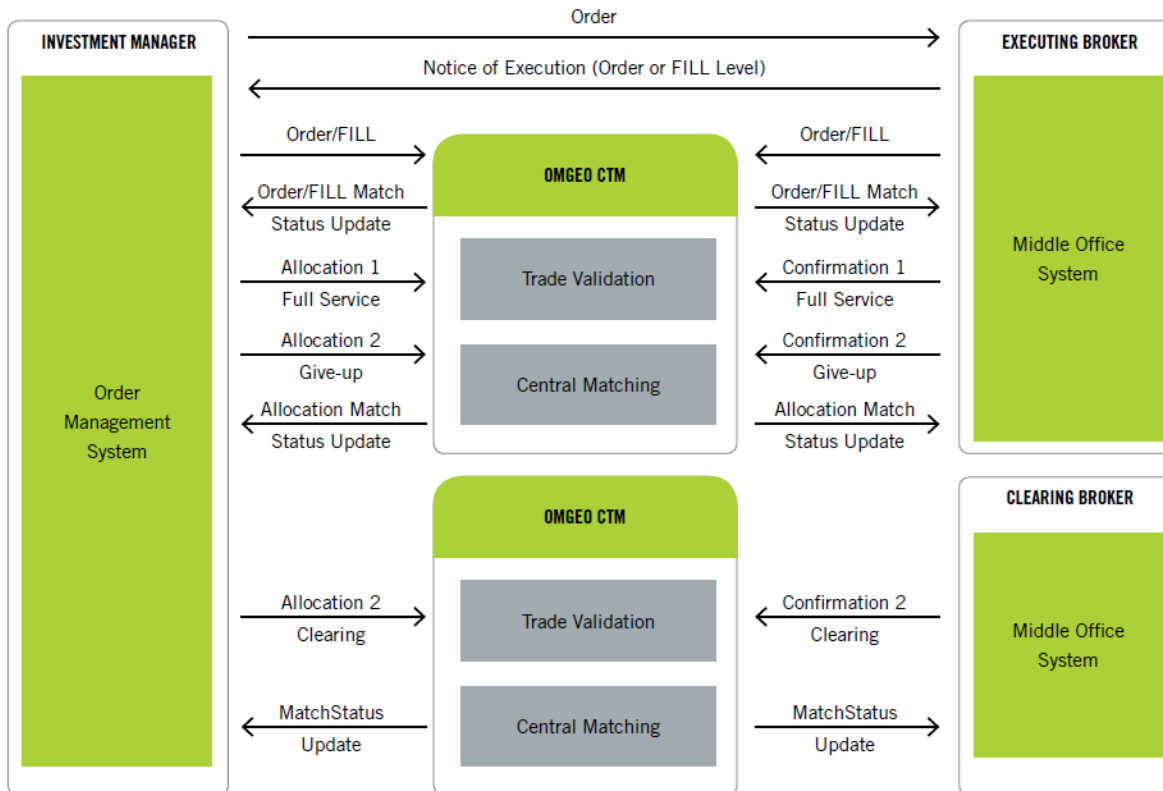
INVESTMENT MANAGER

Order Management System

Order

Notice of Execution (Order or FILL Level)

EXECUTING BROKER

Middle Office System

Order/FILL

Order/FILL Match Status Update

Allocation 1 Full Service

Allocation 2 Give-up

Allocation Match Status Update

OMGEO CTM

Trade Validation

Central Matching

Order/FILL

Order/FILL Match Status Update

Confirmation 1 Full Service

Confirmation 2 Give-up

Allocation Match Status Update

CLEARING BROKER

Middle Office System

Allocation 2 Clearing

MatchStatus Update

OMGEO CTM

Trade Validation

Central Matching

Confirmation 2 Clearing

MatchStatus Update